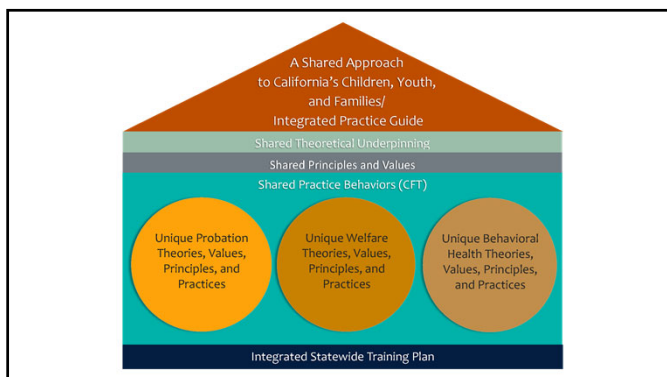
A Shared Approach to California's Children, Youth, and Families/ Integrated Practice Guide

Shared Theoretical Underpinning

Shared Principles and Values

Shared Practice Behaviors (CFT)

Unique Probation Theories, Values, Principles, and Practices

Unique Welfare Theories, Values, Principles, and Practices

Unique Behavioral Health Theories, Values, Principles, and Practices

Integrated Statewide Training Plan